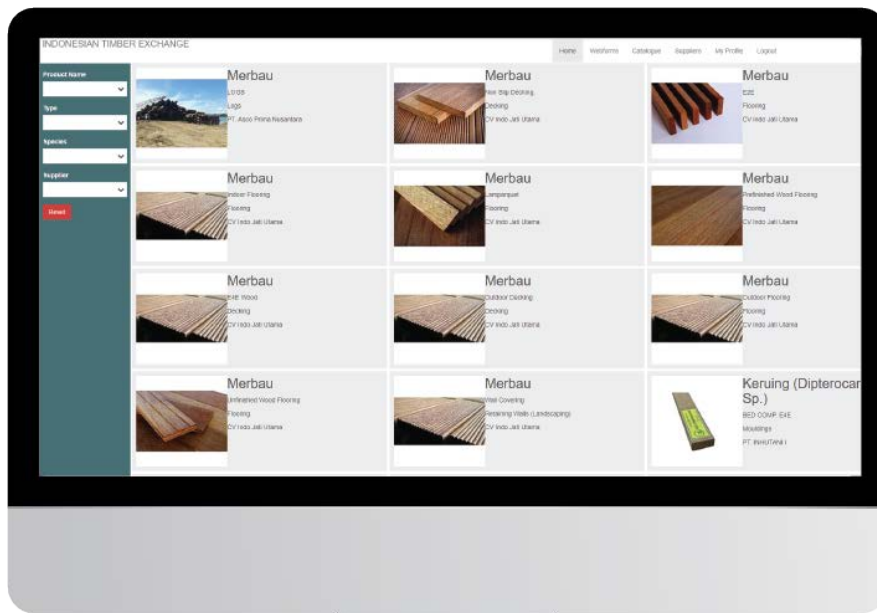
INDONESIAN TIMBER EXCHANGE

Home Webforms Catalogue Suppliers My Profile Logout

Product Name

Type

Species

Supplier

Reset

Merbau
LOGS
Logs
PT. Asco Prima Nusantara

Merbau
Non Slip Decking
Decking
CV Indo Jati Utama

Merbau
E2E
Flooring
CV Indo Jati Utama

Merbau
Indoor Flooring
Flooring
CV Indo Jati Utama

Merbau
Lamparquet
Flooring
CV Indo Jati Utama

Merbau
Prefinished Wood Flooring
Flooring
CV Indo Jati Utama

Merbau
E4E Wood
Decking
CV Indo Jati Utama

Merbau
Outdoor Decking
Decking
CV Indo Jati Utama

Merbau
Outdoor Flooring
Flooring
CV Indo Jati Utama

Merbau
Unfinished Wood Flooring
Flooring
CV Indo Jati Utama

Merbau
Wall Covering
Retaining Walls (Landscaping)
CV Indo Jati Utama

Keruing (Dipterocar Sp.)
BED COMP. E4E
Mouldings
PT. INHUTANI I